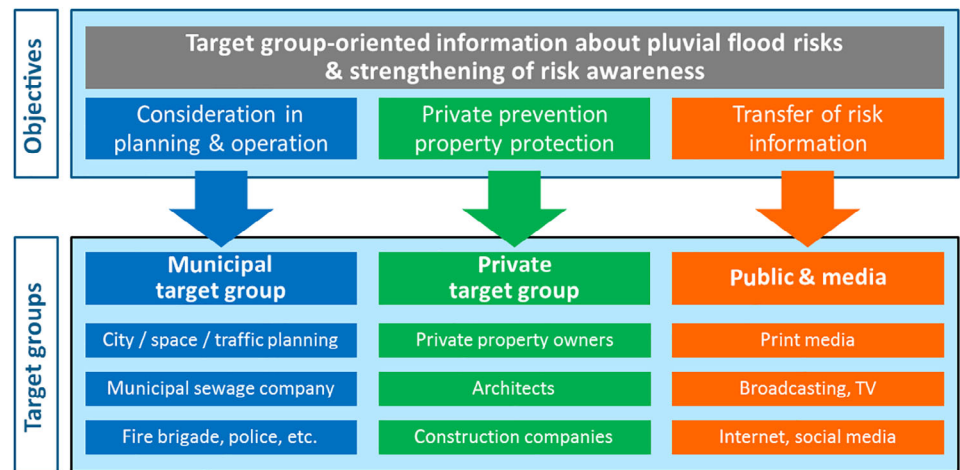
Objectives

Target group-oriented information about pluvial flood risks & strengthening of risk awareness

Consideration in planning & operation

Private prevention property protection

Transfer of risk information

Target groups

Municipal target group

City / space / traffic planning

Municipal sewage company

Fire brigade, police, etc.

Private target group

Private property owners

Architects

Construction companies

Public & media

Print media

Broadcasting, TV

Internet, social media